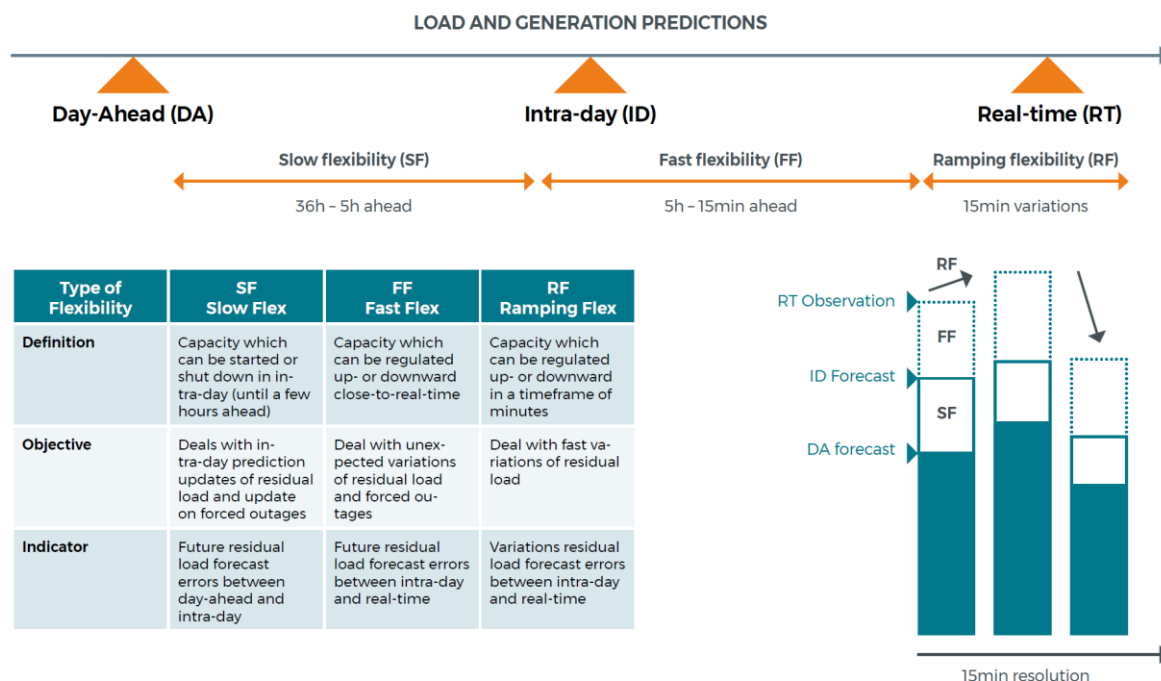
LOAD AND GENERATION PREDICTIONS

Day-Ahead (DA)

Intra-day (ID)

Real-time (RT)

Slow flexibility (SF)

36h – 5h ahead

Fast flexibility (FF)

5h – 15min ahead

Ramping flexibility (RF)

15min variations

| Type of Flexibility | SF Slow Flex | FF Fast Flex | RF Ramping Flex |
|---|---|---|---|
| Definition | Capacity which can be started or shut down in intra-day (until a few hours ahead) | Capacity which can be regulated up- or downward close-to-real-time | Capacity which can be regulated up- or downward in a timeframe of minutes |
| Objective | Deals with intra-day prediction updates of residual load and update on forced outages | Deal with unexpected variations of residual load and forced outages | Deal with fast variations of residual load |
| Indicator | Future residual load forecast errors between day-ahead and intra-day | Future residual load forecast errors between intra-day and real-time | Variations residual load forecast errors between intra-day and real-time |

RF

RT Observation

FF

ID Forecast

SF

DA forecast

15min resolution